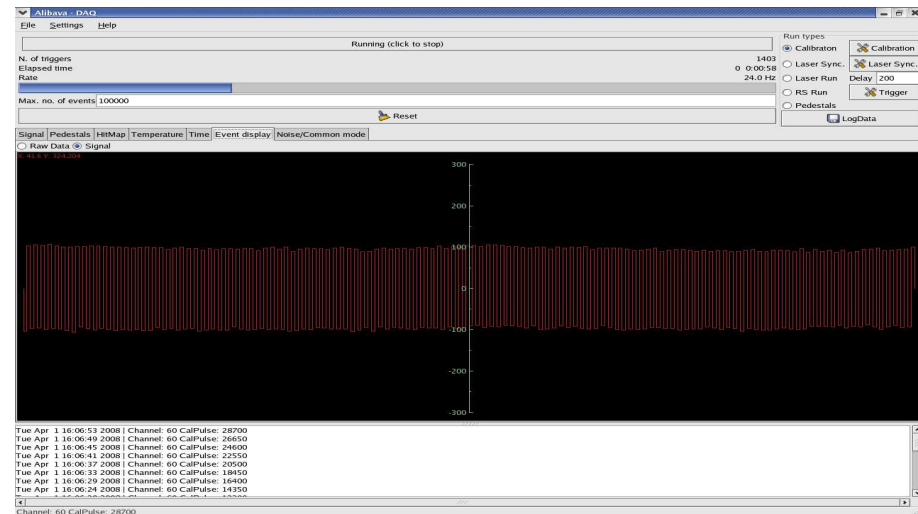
Alibava - DAQ
File Settings Help

Running (click to stop)

N. of triggers 1403
Elapsed time 0 0:00:58
Rate 24.0 Hz

Max. no. of events 100000

Reset

Run types
Calibraton
Calibration
Laser Sync.
Laser Sync.
Laser Run
Delay 200
RS Run
Trigger
Pedestals
LogData

Signal | Pedestals | HitMap | Temperature | Time | Event display | Noise/Common mode

Raw Data Signal

X: 41.6 Y: 324.204

300
200
100
0
-100
-200
-300

Tue Apr 1 16:06:53 2008 | Channel: 60 CalPulse: 28700
Tue Apr 1 16:06:49 2008 | Channel: 60 CalPulse: 26650
Tue Apr 1 16:06:45 2008 | Channel: 60 CalPulse: 24600
Tue Apr 1 16:06:41 2008 | Channel: 60 CalPulse: 22550
Tue Apr 1 16:06:37 2008 | Channel: 60 CalPulse: 20500
Tue Apr 1 16:06:33 2008 | Channel: 60 CalPulse: 18450
Tue Apr 1 16:06:29 2008 | Channel: 60 CalPulse: 16400
Tue Apr 1 16:06:24 2008 | Channel: 60 CalPulse: 14350
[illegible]

Channel: 60 CalPulse: 28700